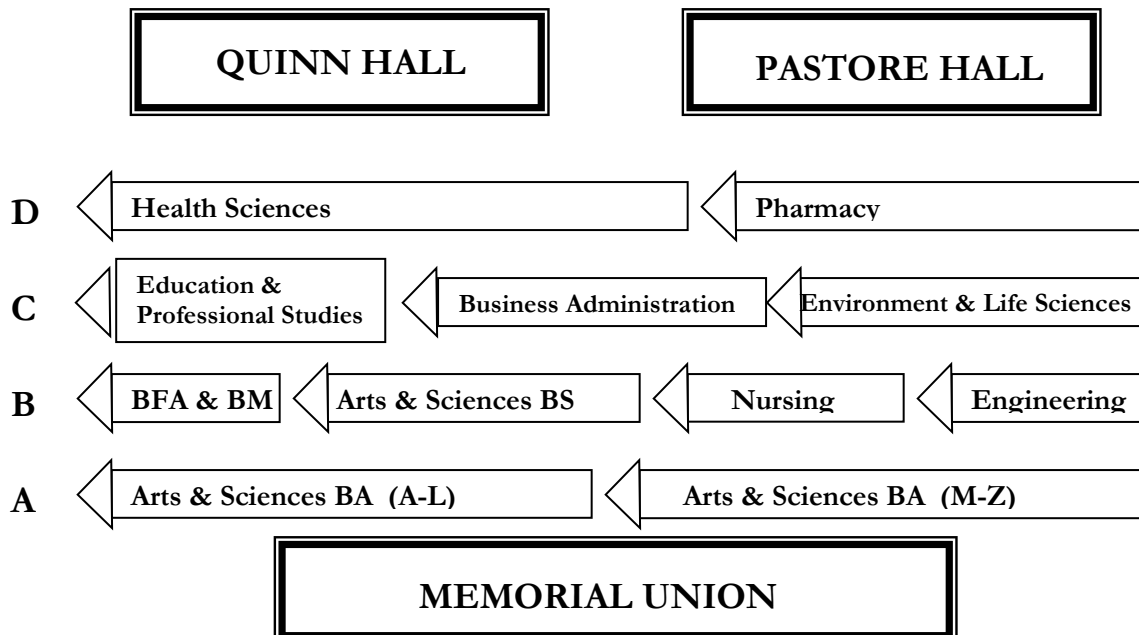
QUINN HALL

PASTORE HALL

D Health Sciences Pharmacy

C Education & Professional Studies Business Administration Environment & Life Sciences

B BFA & BM Arts & Sciences BS Nursing Engineering

A Arts & Sciences BA (A-L) Arts & Sciences BA (M-Z)

MEMORIAL UNION